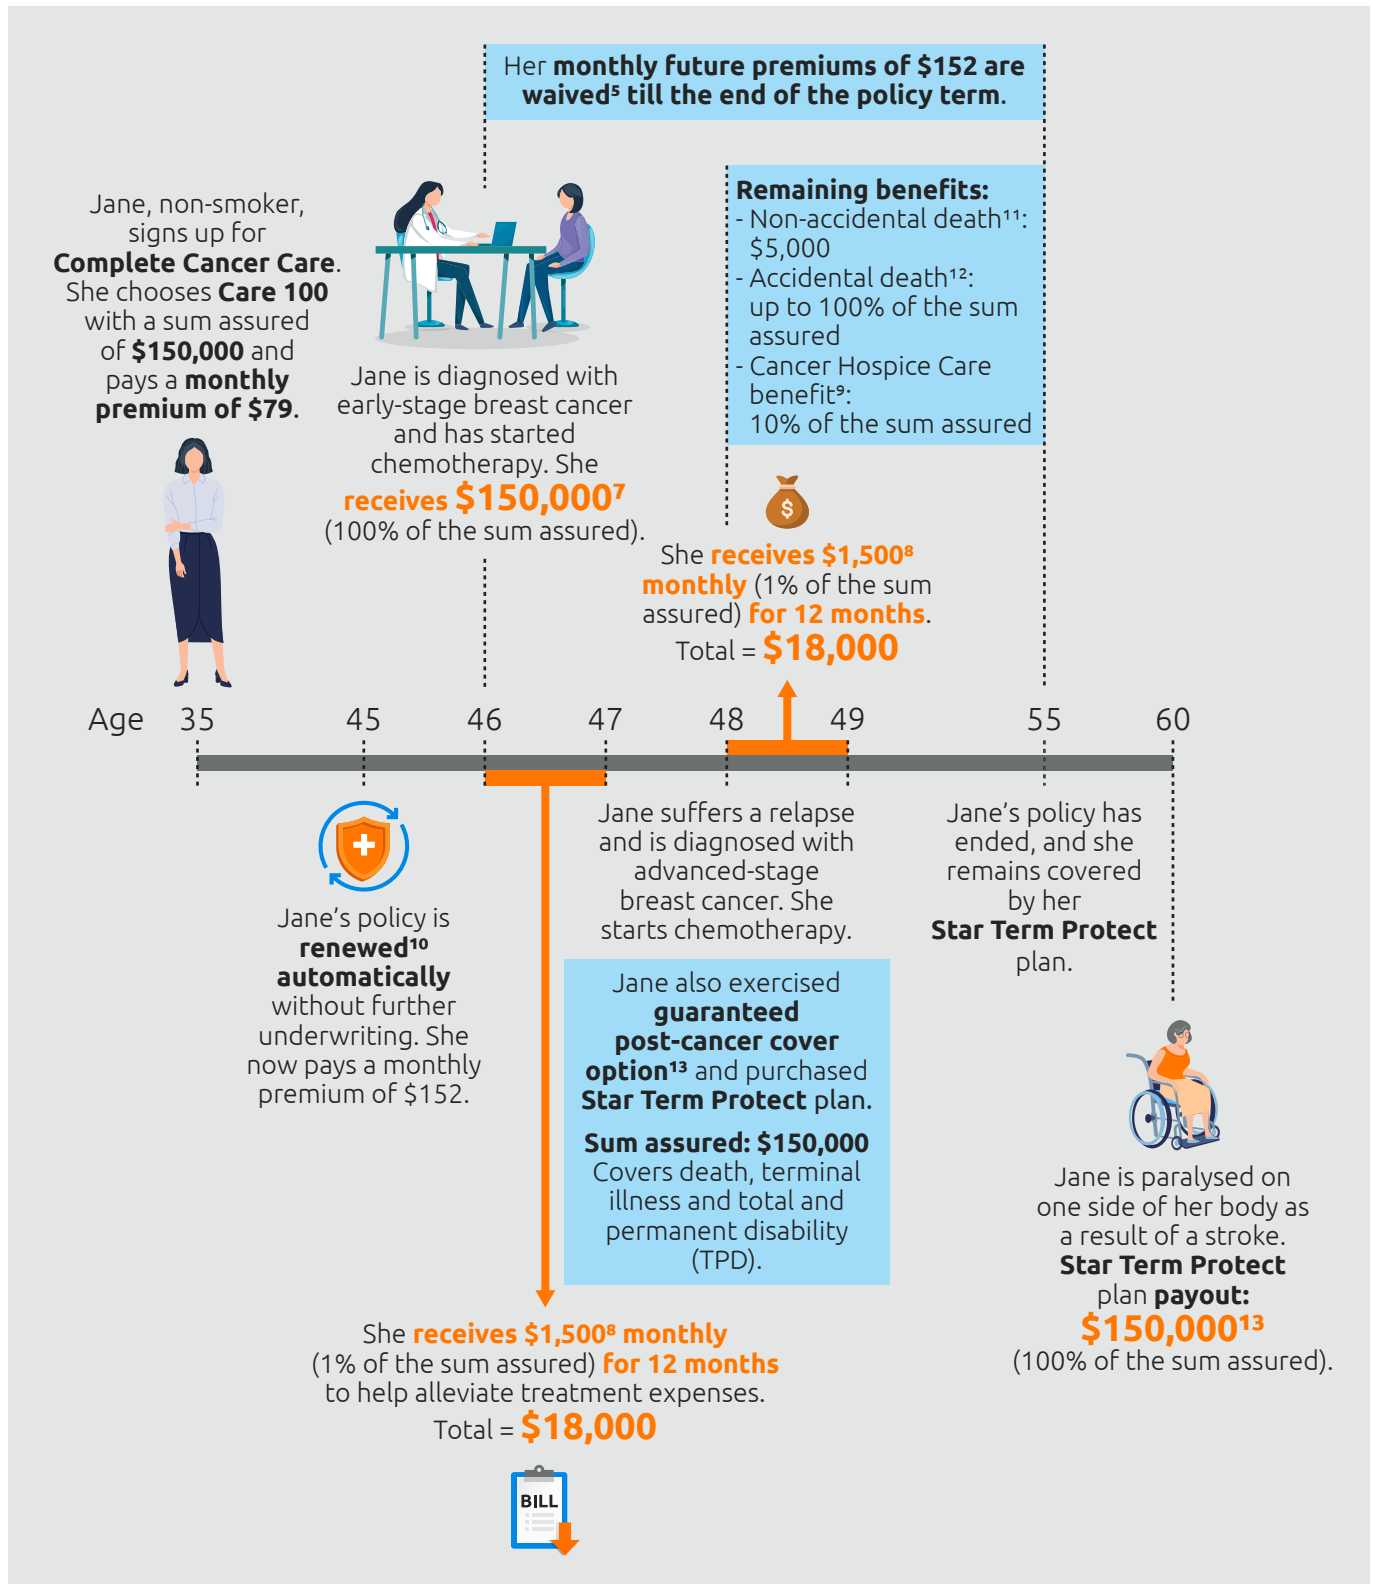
Her monthly future premiums of \$152 are waived⁵ till the end of the policy term.

Jane, non-smoker, signs up for Complete Cancer Care. She chooses Care 100 with a sum assured of \$150,000 and pays a monthly premium of \$79.

Jane is diagnosed with early-stage breast cancer and has started chemotherapy. She receives \$150,000⁷ (100% of the sum assured).

Remaining benefits:
- Non-accidental death¹¹: \$5,000
- Accidental death¹²: up to 100% of the sum assured
- Cancer Hospice Care benefit⁹: 10% of the sum assured

\$

She receives \$1,500⁸ monthly (1% of the sum assured) for 12 months.
Total = \$18,000

Age 35 45 46 47 48 49 55 60

Jane's policy is renewed¹⁰ automatically without further underwriting. She now pays a monthly premium of \$152.

Jane suffers a relapse and is diagnosed with advanced-stage breast cancer. She starts chemotherapy.

Jane's policy has ended, and she remains covered by her Star Term Protect plan.

Jane also exercised guaranteed post-cancer cover option¹³ and purchased Star Term Protect plan.

Sum assured: \$150,000
Covers death, terminal illness and total and permanent disability (TPD).

Jane is paralysed on one side of her body as a result of a stroke. Star Term Protect plan payout: \$150,000¹³ (100% of the sum assured).

She receives \$1,500⁸ monthly (1% of the sum assured) for 12 months to help alleviate treatment expenses.
Total = \$18,000

BILL